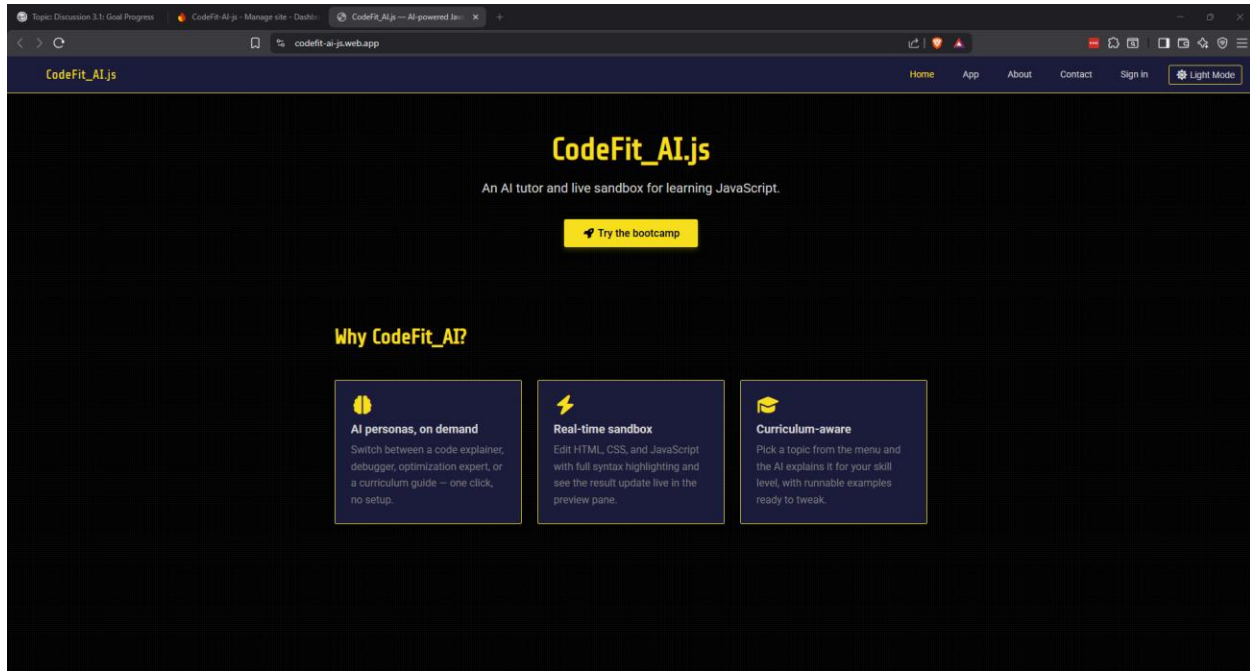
Topic: Discussion 3.1: Goal Progress
CodeFit-AI-js - Manage site - Dashb
CodeFit_AI.js — AI-powered Jav
codefit-ai-js.web.app

CodeFit_AI.js
Home App About Contact Sign in Light Mode

CodeFit_AI.js

An AI tutor and live sandbox for learning JavaScript.

Try the bootcamp

Why CodeFit_AI?

AI personas, on demand
Switch between a code explainer, debugger, optimization expert, or a curriculum guide — one click, no setup.

Real-time sandbox
Edit HTML, CSS, and JavaScript with full syntax highlighting and see the result update live in the preview pane.

Curriculum-aware
Pick a topic from the menu and the AI explains it for your skill level, with runnable examples ready to tweak.